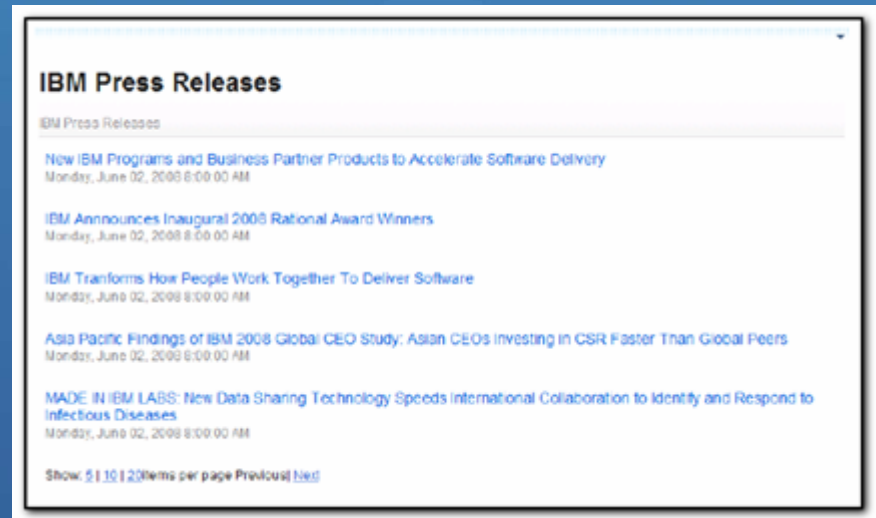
IBM Press Releases

IBM Press Releases

New IBM Programs and Business Partner Products to Accelerate Software Delivery
Monday, June 02, 2008 8:00:00 AM

IBM Announces Inaugural 2008 Rational Award Winners
Monday, June 02, 2008 8:00:00 AM

IBM Tranforms How People Work Together To Deliver Software
Monday, June 02, 2008 8:00:00 AM

Asia Pacific Findings of IBM 2008 Global CEO Study: Asian CEOs Investing in CSR Faster Than Global Peers
Monday, June 02, 2008 8:00:00 AM

MADE IN IBM LABS: New Data Sharing Technology Speeds International Collaboration to Identify and Respond to Infectious Diseases
Monday, June 02, 2008 8:00:00 AM

Show: 5 | 10 | 20items per page Previous| Next